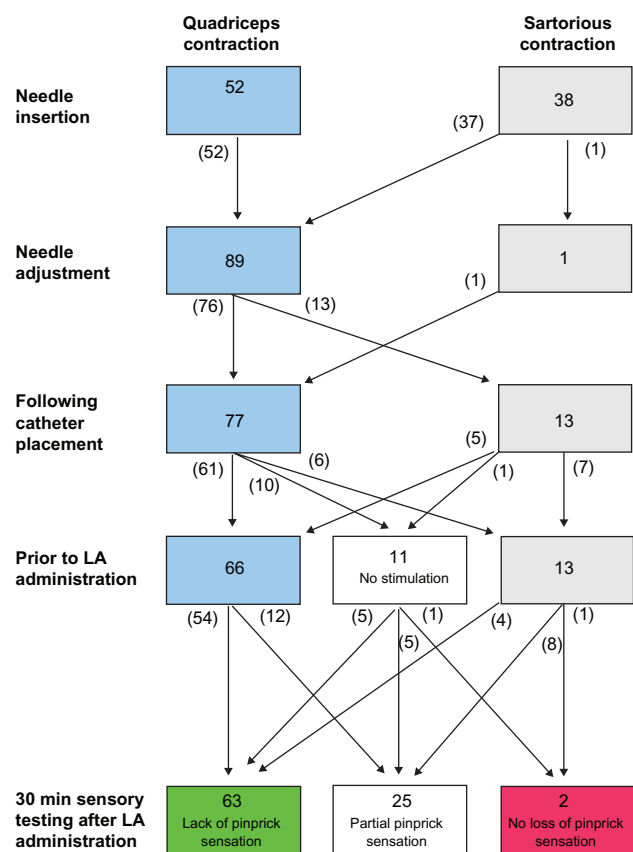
Quadriceps contraction

Sartorious contraction

Needle insertion

52

38

(37)

(52)

(1)

Needle adjustment

89

1

(1)

(76)

(13)

Following catheter placement

77

13

(5)

(6)

(61)

(10)

(1)

(7)

Prior to LA administration

66

11
No stimulation

13

(54)

(12)

(5)

(1)

(4)

(1)

(5)

(8)

30 min sensory testing after LA administration

63
Lack of pinprick sensation

25
Partial pinprick sensation

2
No loss of pinprick sensation